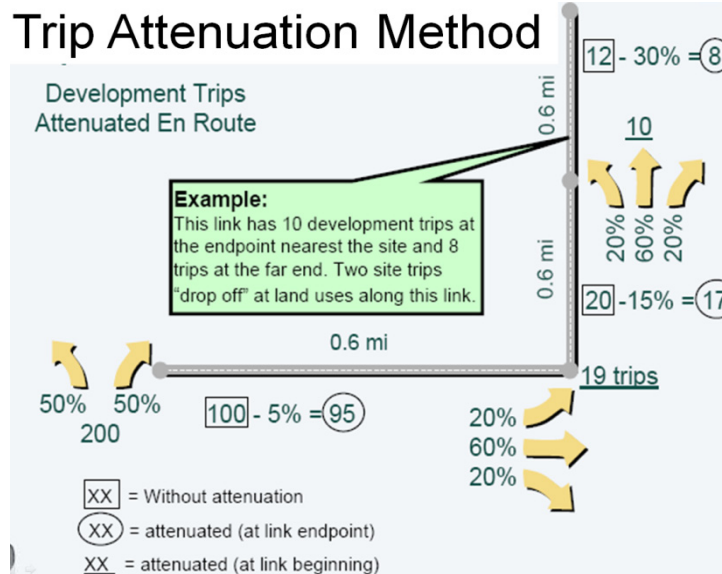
Trip Attenuation Method

Development Trips Attenuated En Route

12 - 30% = 8

0.6 mi

10

Example:
This link has 10 development trips at the endpoint nearest the site and 8 trips at the far end. Two site trips "drop off" at land uses along this link.

20% 60% 20%

0.6 mi

20 -15% = 17

0.6 mi

19 trips

50% 50%
200

100 - 5% = 95

20%
60%
20%

XX = Without attenuation
XX = attenuated (at link endpoint)
XX = attenuated (at link beginning)